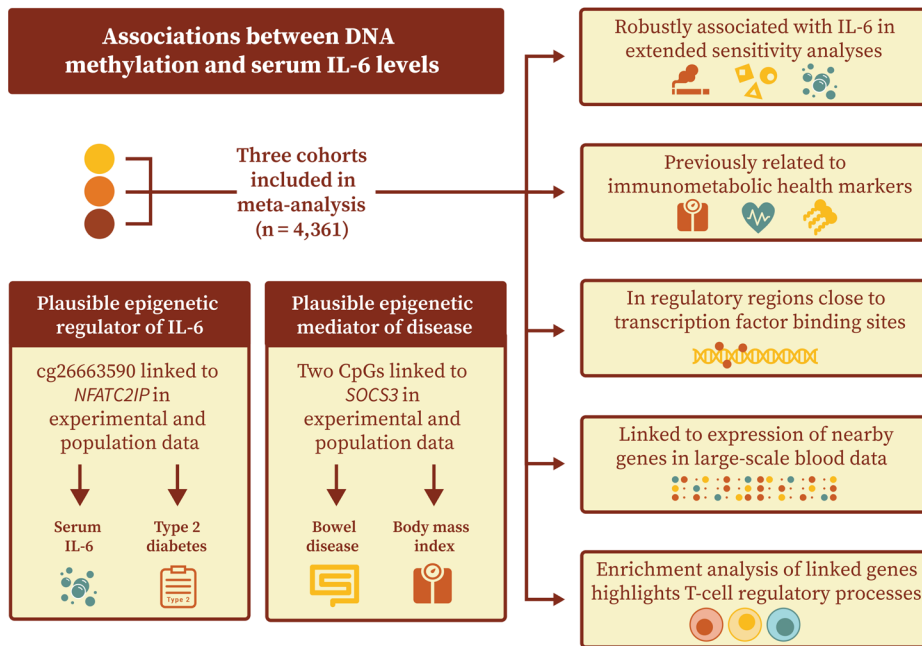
Associations between DNA methylation and serum IL-6 levels

Three cohorts included in meta-analysis (n = 4,361)

Plausible epigenetic regulator of IL-6

cg26663590 linked to *NFATC2IP* in experimental and population data

Serum IL-6

Type 2 diabetes

Type 2

Plausible epigenetic mediator of disease

Two CpGs linked to *SOCS3* in experimental and population data

Bowel disease

Body mass index

Robustly associated with IL-6 in extended sensitivity analyses

Previously related to immunometabolic health markers

In regulatory regions close to transcription factor binding sites

Linked to expression of nearby genes in large-scale blood data

Enrichment analysis of linked genes highlights T-cell regulatory processes